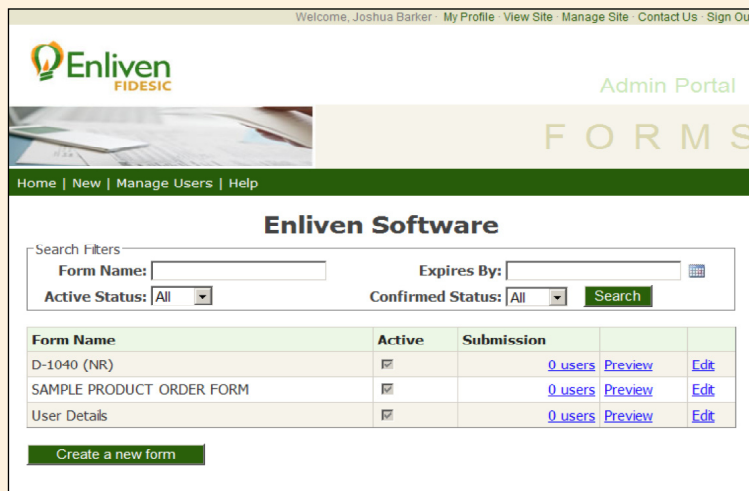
Welcome, Joshua Barker · My Profile · View Site · Manage Site · Contact Us · Sign Ou

Enliven FIDESIC

Admin Portal

FORMS

Home | New | Manage Users | Help

Enliven Software

Search Filters
Form Name:
Expires By:
Active Status: All
Confirmed Status: All
Search

| Form Name | Active | Submission | | |
|---|---|---|---|---|
| D-1040 (NR) | | 0 users | Preview | Edit |
| SAMPLE PRODUCT ORDER FORM | | 0 users | Preview | Edit |
| User Details | | 0 users | Preview | Edit |

Create a new form